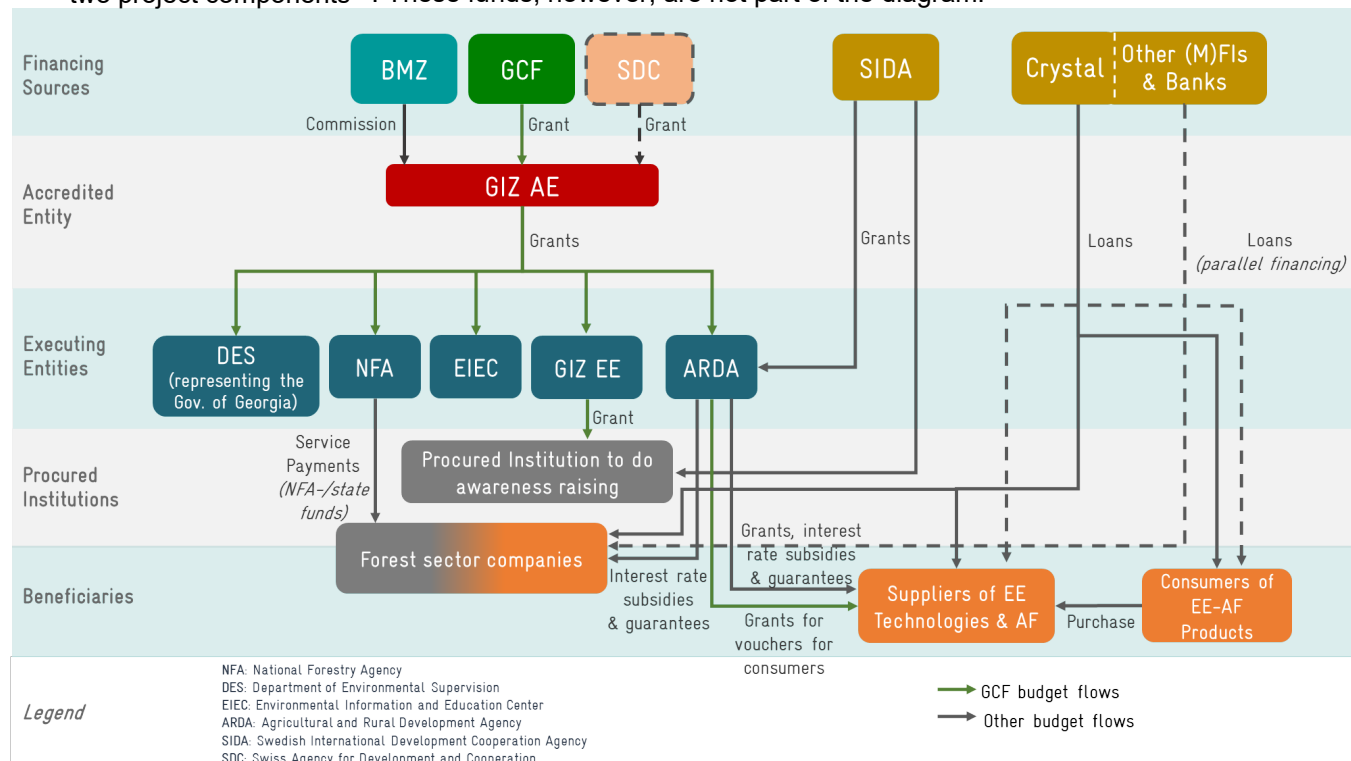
two project components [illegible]. These funds, however, are not part of the diagram.

Financing Sources

BMZ
GCF
SDC
SIDA
Crystal
Other (M)FIs & Banks

Commission
Grant
Grant

Accredited Entity

GIZ AE

Grants
Grants
Loans
Loans (parallel financing)

Executing Entities

DES (representing the Gov. of Georgia)
NFA
EIEC
GIZ EE
ARDA

Grant

Procured Institutions

Service Payments (NFA-/state funds)

Procured Institution to do awareness raising

Grants, interest rate subsidies & guarantees

Beneficiaries

Forest sector companies

Interest rate subsidies & guarantees

Grants for vouchers for consumers

Suppliers of EE Technologies & AF

Purchase

Consumers of EE-AF Products

Legend

NFA: National Forestry Agency
DES: Department of Environmental Supervision
EIEC: Environmental Information and Education Center
ARDA: Agricultural and Rural Development Agency
SIDA: Swedish International Development Cooperation Agency
SDC: Swiss Agency for Development and Cooperation

GCF budget flows
Other budget flows